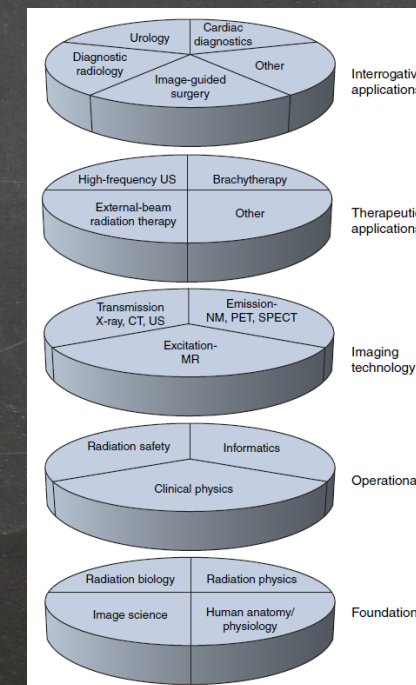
Urology
Cardiac diagnostics
Diagnostic radiology
Other
Image-guided surgery
Interrogativ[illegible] application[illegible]

High-frequency US
Brachytherapy
External-beam radiation therapy
Other
Therapeuti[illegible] application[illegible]

Transmission X-ray, CT, US
Emission-NM, PET, SPECT
Excitation-MR
Imaging technology

Radiation safety
Informatics
Clinical physics
Operationa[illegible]

Radiation biology
Radiation physics
Image science
Human anatomy/ physiology
Foundation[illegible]